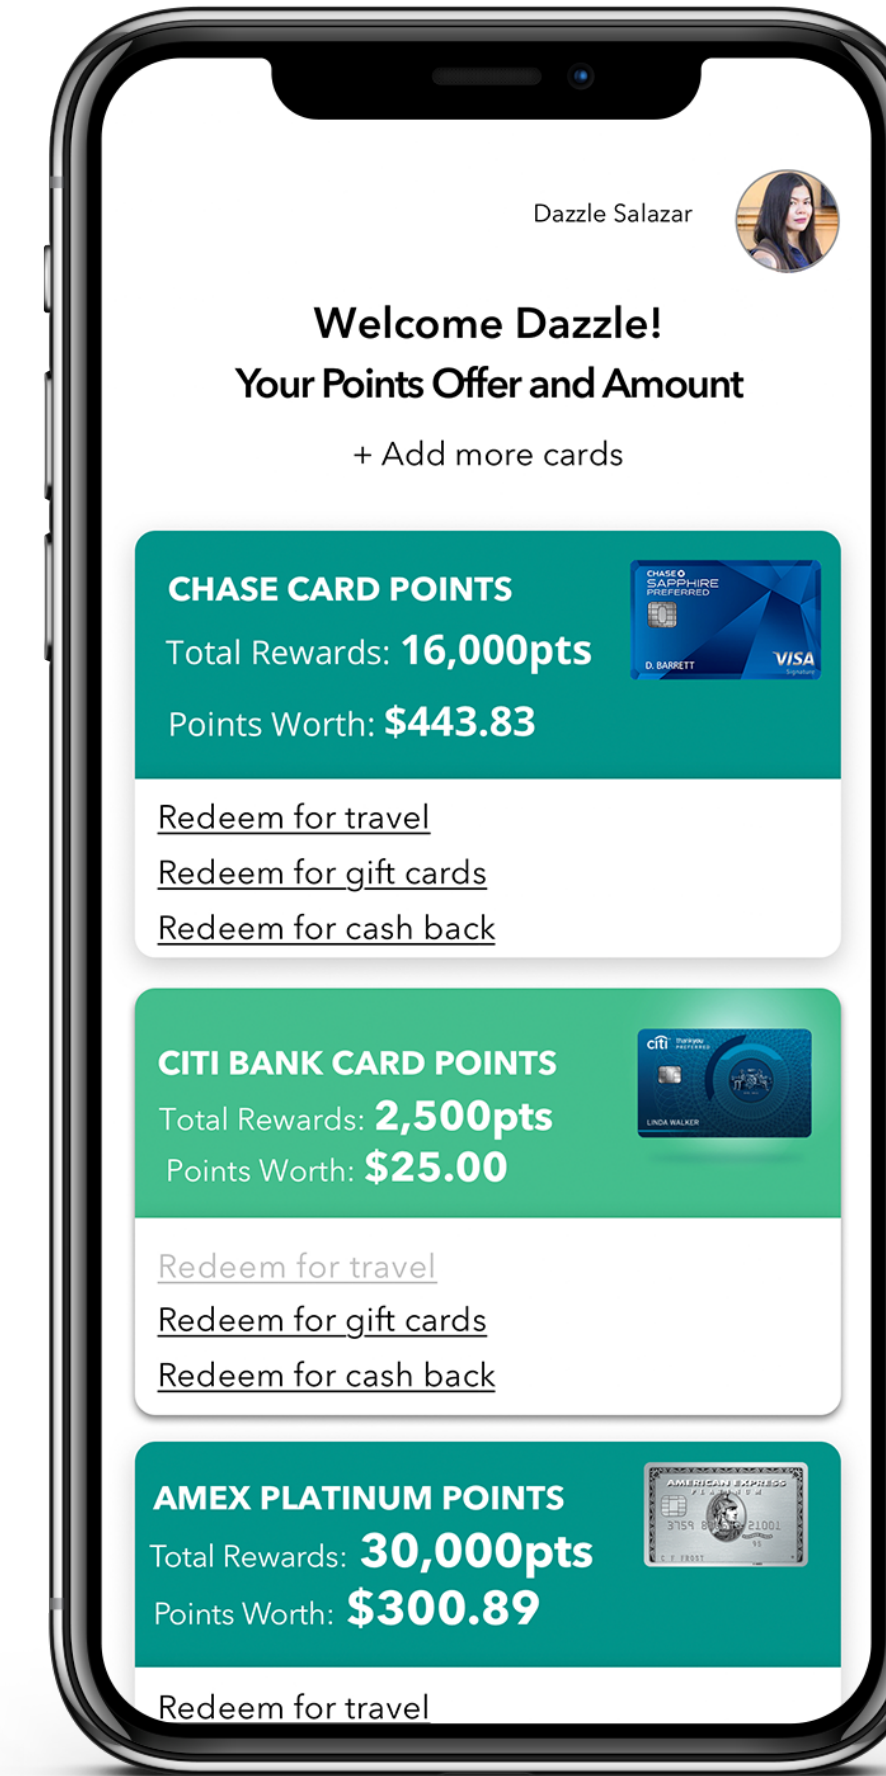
Dazzle Salazar

Welcome Dazzle!
Your Points Offer and Amount

+ Add more cards

CHASE CARD POINTS
Total Rewards: 16,000pts
Points Worth: $443.83

CHASE SAPPHIRE PREFERRED
D. BARRETT
VISA

Redeem for travel
Redeem for gift cards
Redeem for cash back

CITI BANK CARD POINTS
Total Rewards: 2,500pts
Points Worth: $25.00

citi thankyou preferred
LINDA WALKER

Redeem for travel
Redeem for gift cards
Redeem for cash back

AMEX PLATINUM POINTS
Total Rewards: 30,000pts
Points Worth: $300.89

AMERICAN EXPRESS
PLATINUM
3759 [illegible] 21001
C F FROST

Redeem for travel